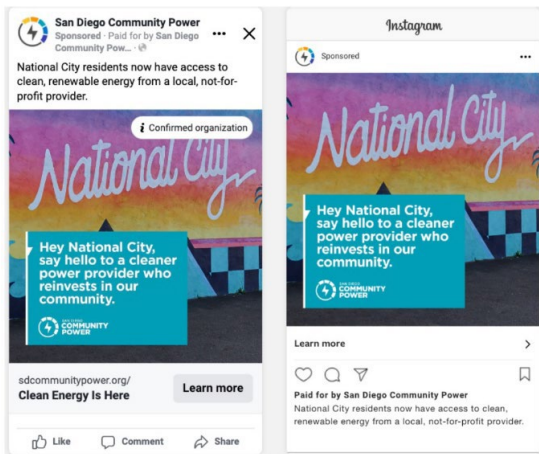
San Diego Community Power
Sponsored · Paid for by San Diego Community Pow... · 

National City residents now have access to clean, renewable energy from a local, not-for-profit provider.

Confirmed organization

National City

Hey National City, say hello to a cleaner power provider who reinvests in our community.

SAN DIEGO COMMUNITY POWER

sdcommunitypower.org/
Clean Energy Is Here

Learn more

Like Comment Share

Instagram

Sponsored

National City

Hey National City, say hello to a cleaner power provider who reinvests in our community.

SAN DIEGO COMMUNITY POWER

Learn more

Paid for by San Diego Community Power
National City residents now have access to clean, renewable energy from a local, not-for-profit provider.